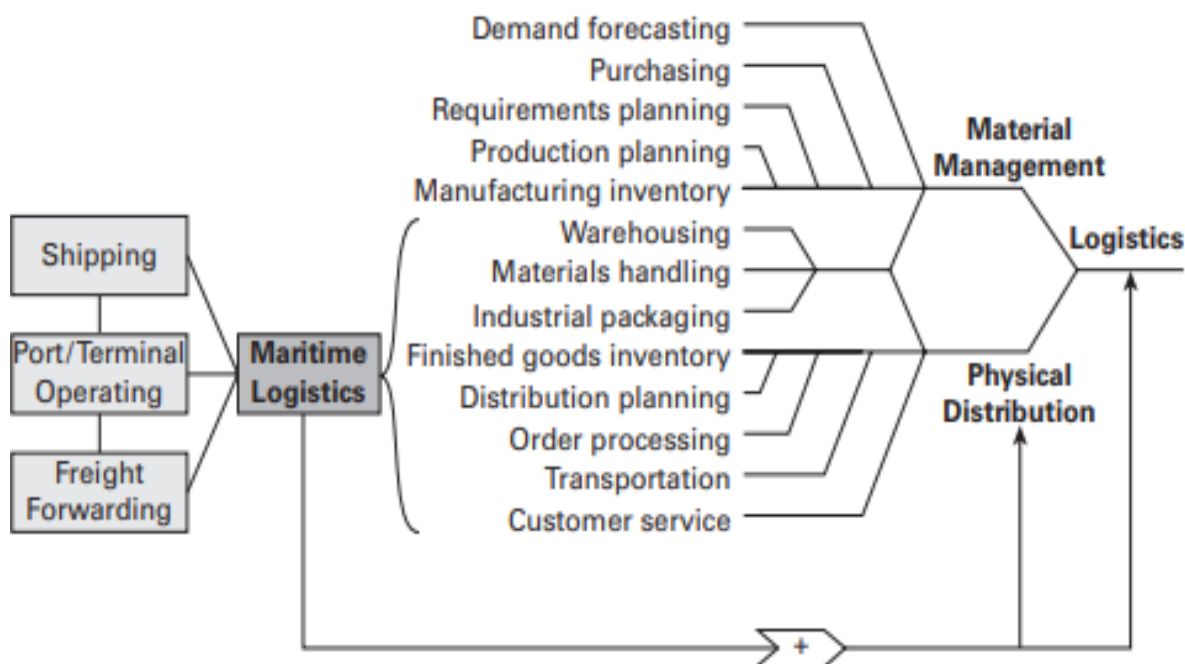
Demand forecasting
Purchasing
Requirements planning
Production planning
Manufacturing inventory
Warehousing
Materials handling
Industrial packaging
Finished goods inventory
Distribution planning
Order processing
Transportation
Customer service

Material Management

Logistics

Physical Distribution

Shipping

Port/Terminal Operating

Freight Forwarding

Maritime Logistics

+